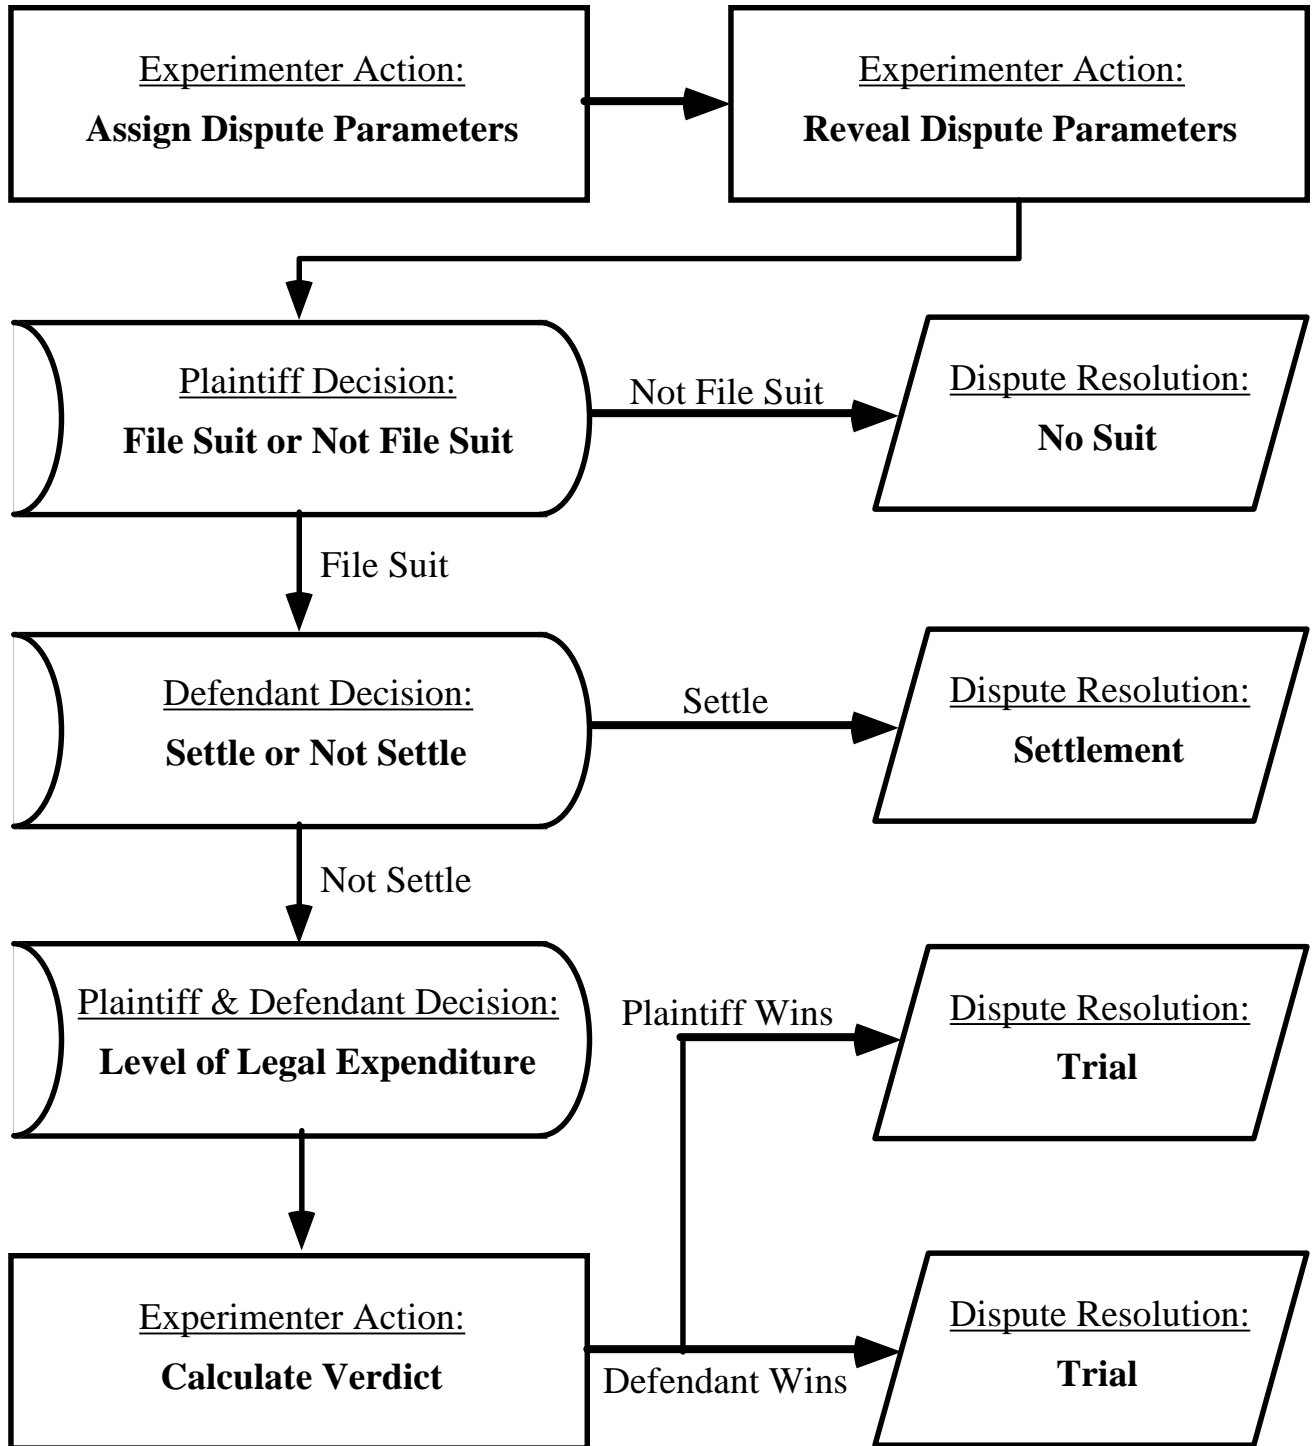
Experimenter Action:
**Assign Dispute Parameters**

Experimenter Action:
**Reveal Dispute Parameters**

Plaintiff Decision:
**File Suit or Not File Suit**

Not File Suit

Dispute Resolution:
**No Suit**

File Suit

Defendant Decision:
**Settle or Not Settle**

Settle

Dispute Resolution:
**Settlement**

Not Settle

Plaintiff & Defendant Decision:
**Level of Legal Expenditure**

Plaintiff Wins

Dispute Resolution:
**Trial**

Experimenter Action:
**Calculate Verdict**

Defendant Wins

Dispute Resolution:
**Trial**